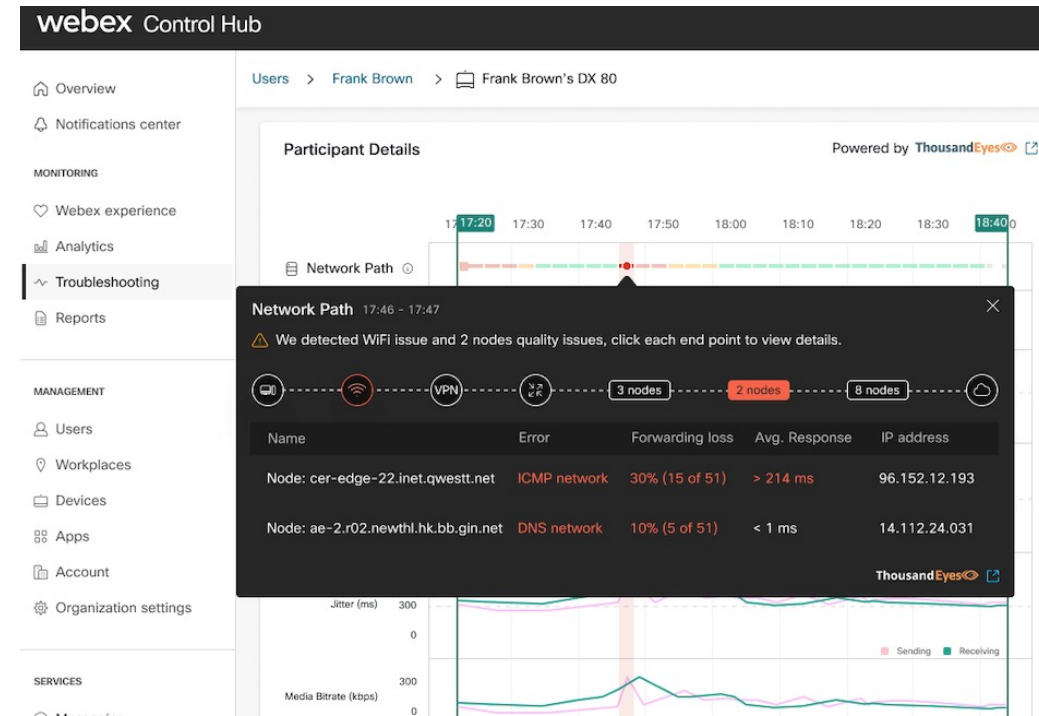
webex Control Hub

Overview
Notifications center
MONITORING
Webex experience
Analytics
Troubleshooting
Reports
MANAGEMENT
Users
Workplaces
Devices
Apps
Account
Organization settings
SERVICES
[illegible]

Users > Frank Brown > Frank Brown's DX 80

Participant Details

Powered by ThousandEyes

17:20 17:30 17:40 17:50 18:00 18:10 18:20 18:30 18:40

Network Path

Network Path 17:46 - 17:47

We detected WiFi issue and 2 nodes quality issues, click each end point to view details.

VPN 3 nodes 2 nodes 8 nodes

| Name | Error | Forwarding loss | Avg. Response | IP address |
|---|---|---|---|---|
| Node: cer-edge-22.inet.qwestt.net | ICMP network | 30% (15 of 51) | > 214 ms | 96.152.12.193 |
| Node: ae-2.r02.newthl.hk.bb.gin.net | DNS network | 10% (5 of 51) | < 1 ms | 14.112.24.031 |

ThousandEyes

Jitter (ms) 300 0

Sending Receiving

Media Bitrate (kbps) 300 0